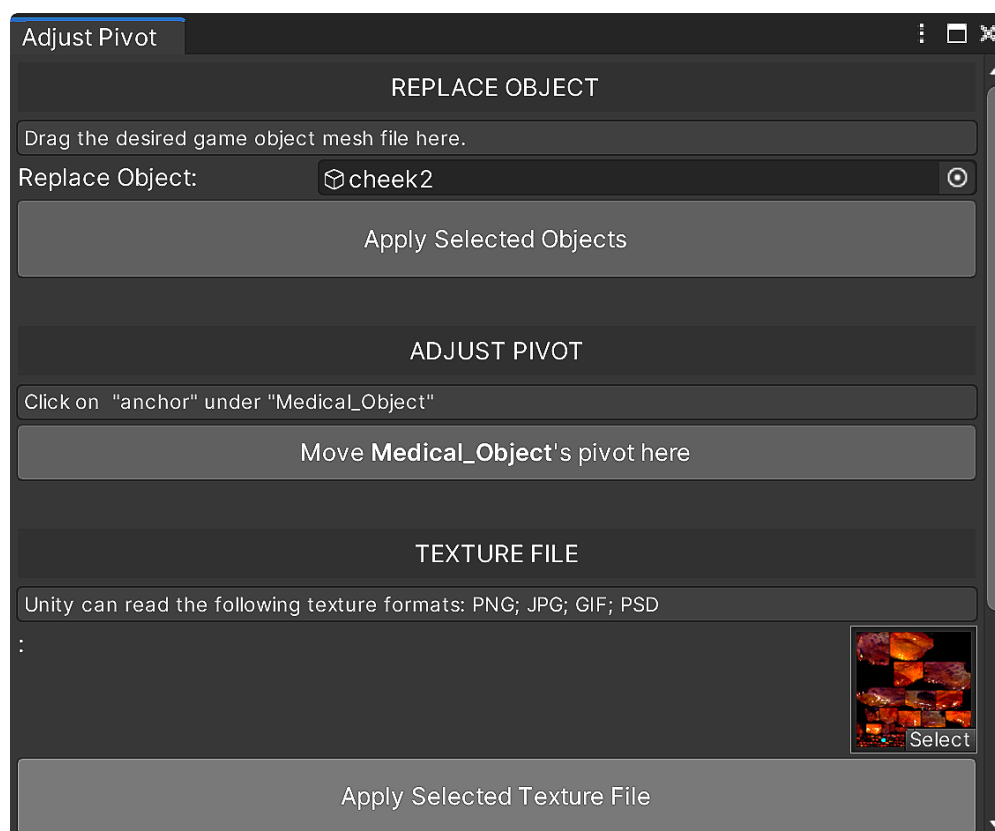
Adjust Pivot

REPLACE OBJECT

Drag the desired game object mesh file here.

Replace Object: cheek2

Apply Selected Objects

ADJUST PIVOT

Click on "anchor" under "Medical_Object"

Move **Medical_Object**'s pivot here

TEXTURE FILE

Unity can read the following texture formats: PNG; JPG; GIF; PSD

:

Select

Apply Selected Texture File